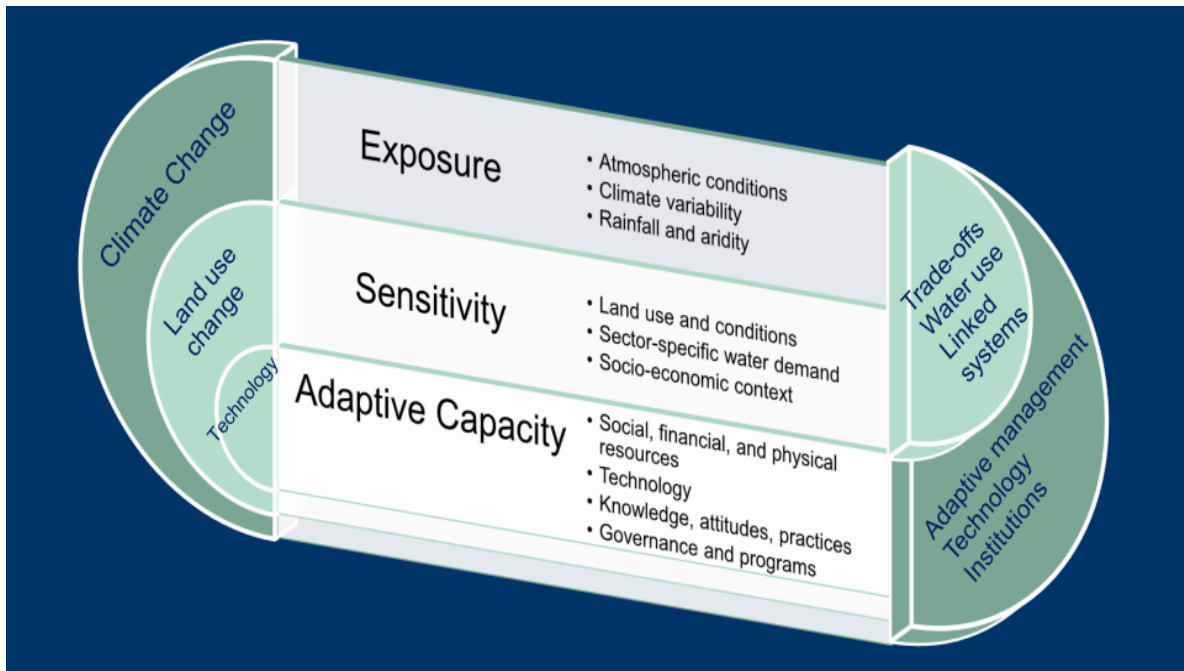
Climate Change

Land use change

Technology

Exposure

• Atmospheric conditions
• Climate variability
• Rainfall and aridity

Sensitivity

• Land use and conditions
• Sector-specific water demand
• Socio-economic context

Adaptive Capacity

• Social, financial, and physical resources
• Technology
• Knowledge, attitudes, practices
• Governance and programs

Trade-offs
Water use
Linked systems

Adaptive management
Technology
Institutions